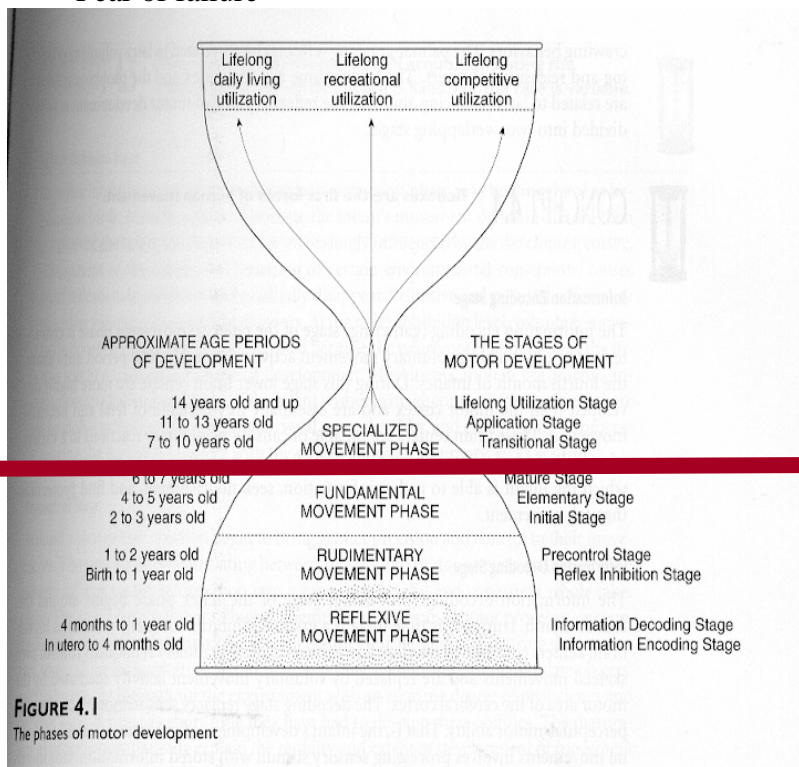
Lifelong daily living utilization

Lifelong recreational utilization

Lifelong competitive utilization

APPROXIMATE AGE PERIODS OF DEVELOPMENT

THE STAGES OF MOTOR DEVELOPMENT

14 years old and up
11 to 13 years old
7 to 10 years old

SPECIALIZED MOVEMENT PHASE

Lifelong Utilization Stage
Application Stage
Transitional Stage

6 to 7 years old
4 to 5 years old
2 to 3 years old

FUNDAMENTAL MOVEMENT PHASE

Mature Stage
Elementary Stage
Initial Stage

1 to 2 years old
Birth to 1 year old

RUDIMENTARY MOVEMENT PHASE

Precontrol Stage
Reflex Inhibition Stage

4 months to 1 year old
In utero to 4 months old

REFLEXIVE MOVEMENT PHASE

Information Decoding Stage
Information Encoding Stage

FIGURE 4.1
The phases of motor development